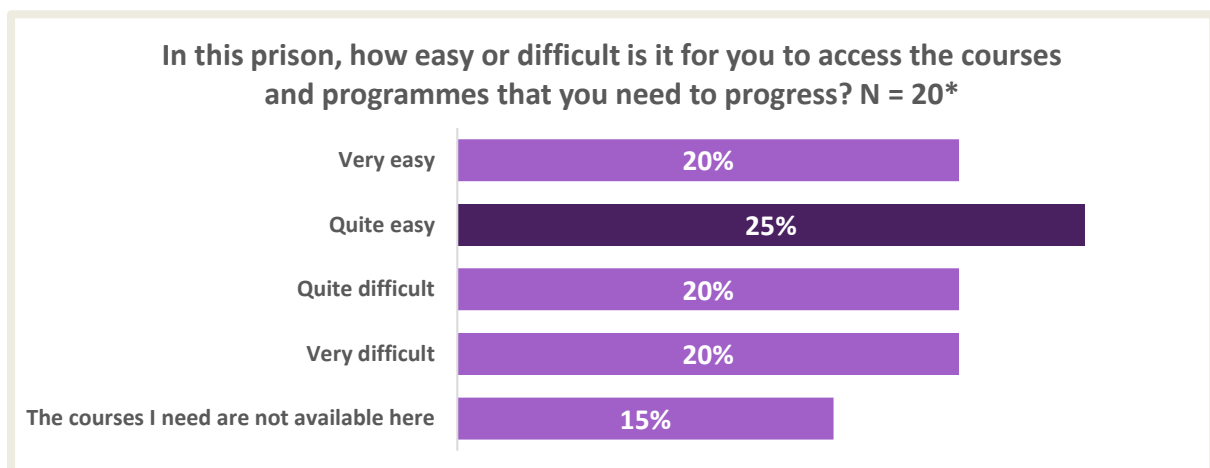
In this prison, how easy or difficult is it for you to access the courses and programmes that you need to progress? N = 20*

Very easy 20%

Quite easy 25%

Quite difficult 20%

Very difficult 20%

The courses I need are not available here 15%